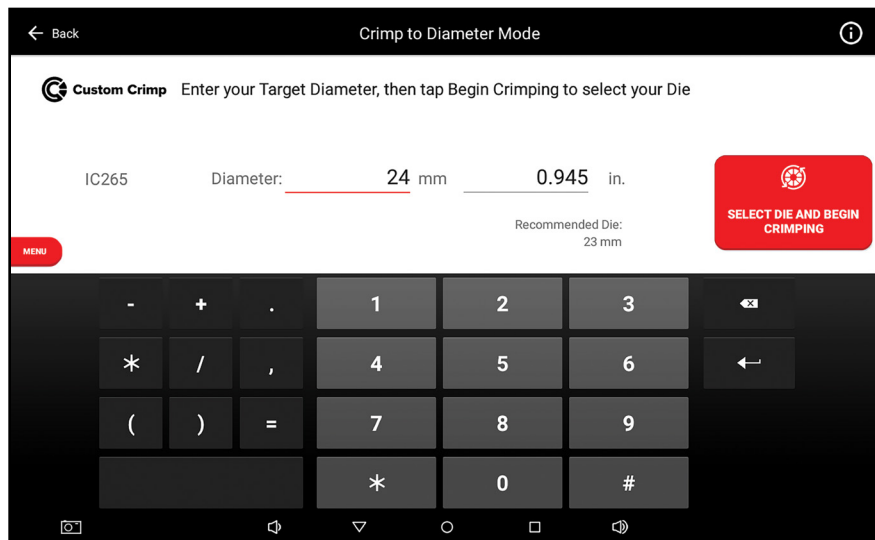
← Back

Crimp to Diameter Mode

Custom Crimp Enter your Target Diameter, then tap Begin Crimping to select your Die

IC265

Diameter: 24 mm 0.945 in.

Recommended Die: 23 mm

SELECT DIE AND BEGIN CRIMPING

MENU

- + . 1 2 3
* / , 4 5 6
( ) = 7 8 9
* 0 #